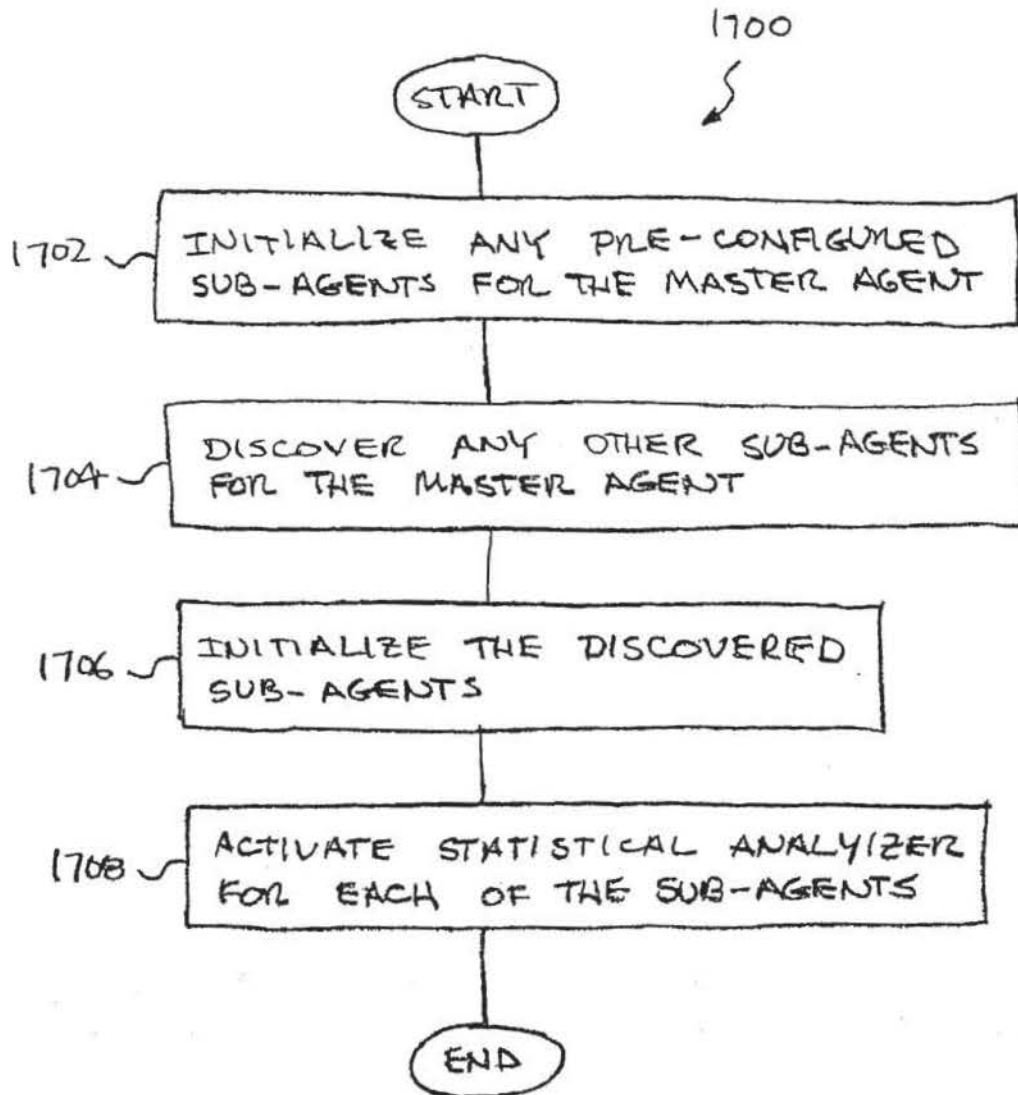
1700

START

1702 INITIALIZE ANY PRE-CONFIGURED SUB-AGENTS FOR THE MASTER AGENT

1704 DISCOVER ANY OTHER SUB-AGENTS FOR THE MASTER AGENT

1706 INITIALIZE THE DISCOVERED SUB-AGENTS

1708 ACTIVATE STATISTICAL ANALYZER FOR EACH OF THE SUB-AGENTS

END